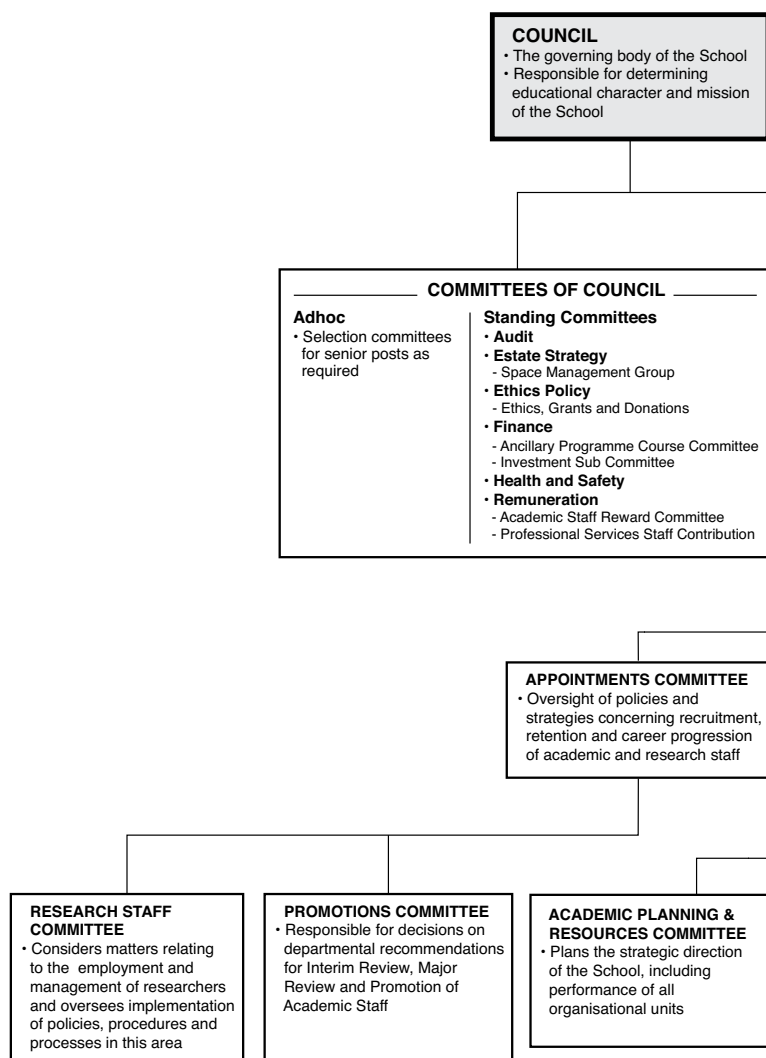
COUNCIL
• The governing body of the School
• Responsible for determining educational character and mission of the School

COMMITTEES OF COUNCIL

Adhoc
• Selection committees for senior posts as required

Standing Committees
• Audit
• Estate Strategy
- Space Management Group
• Ethics Policy
- Ethics, Grants and Donations
• Finance
- Ancillary Programme Course Committee
- Investment Sub Committee
• Health and Safety
• Remuneration
- Academic Staff Reward Committee
- Professional Services Staff Contribution

APPOINTMENTS COMMITTEE
• Oversight of policies and strategies concerning recruitment, retention and career progression of academic and research staff

RESEARCH STAFF COMMITTEE
• Considers matters relating to the employment and management of researchers and oversees implementation of policies, procedures and processes in this area

PROMOTIONS COMMITTEE
• Responsible for decisions on departmental recommendations for Interim Review, Major Review and Promotion of Academic Staff

ACADEMIC PLANNING & RESOURCES COMMITTEE
• Plans the strategic direction of the School, including performance of all organisational units